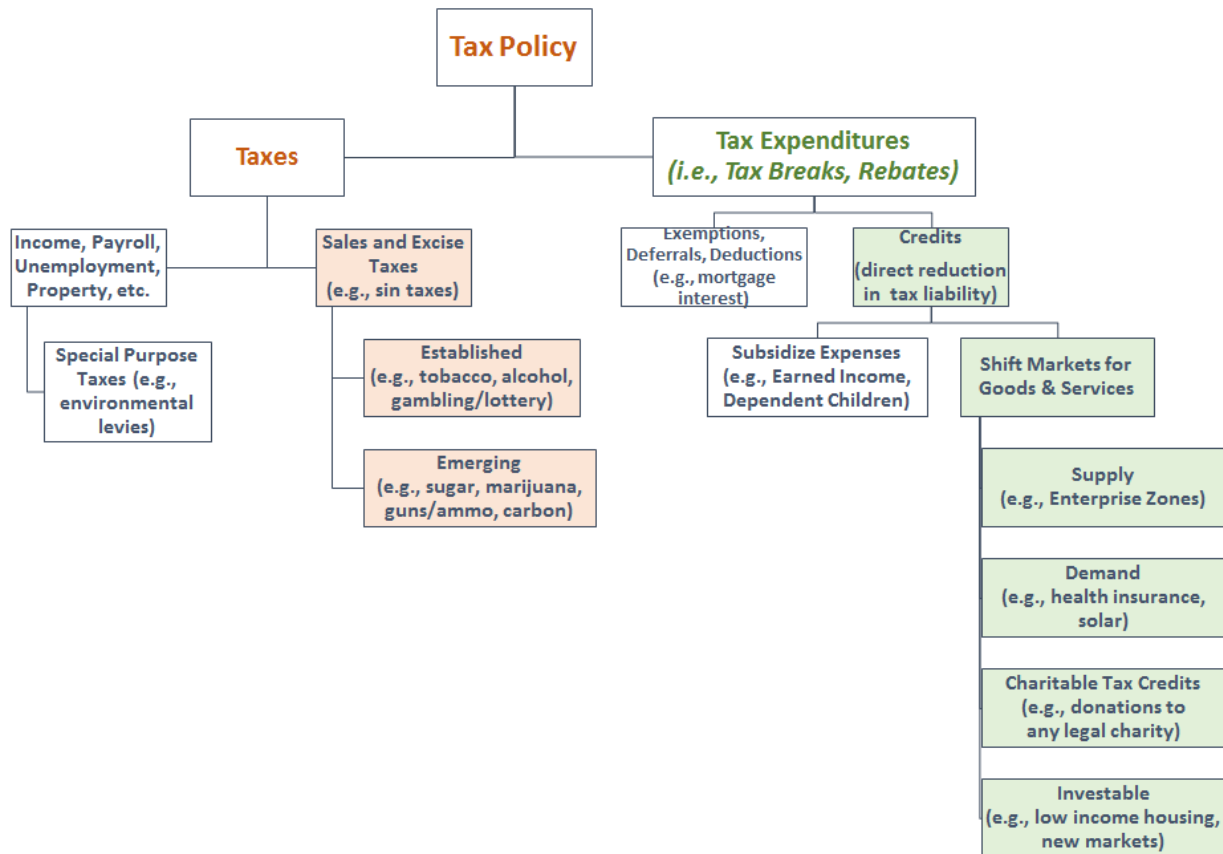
Tax Policy

Taxes

Tax Expenditures
(i.e., Tax Breaks, Rebates)

Income, Payroll, Unemployment, Property, etc.

Special Purpose Taxes (e.g., environmental levies)

Sales and Excise Taxes (e.g., sin taxes)

Established (e.g., tobacco, alcohol, gambling/lottery)

Emerging (e.g., sugar, marijuana, guns/ammo, carbon)

Exemptions, Deferrals, Deductions (e.g., mortgage interest)

Credits (direct reduction in tax liability)

Subsidize Expenses (e.g., Earned Income, Dependent Children)

Shift Markets for Goods & Services

Supply (e.g., Enterprise Zones)

Demand (e.g., health insurance, solar)

Charitable Tax Credits (e.g., donations to any legal charity)

Investable (e.g., low income housing, new markets)